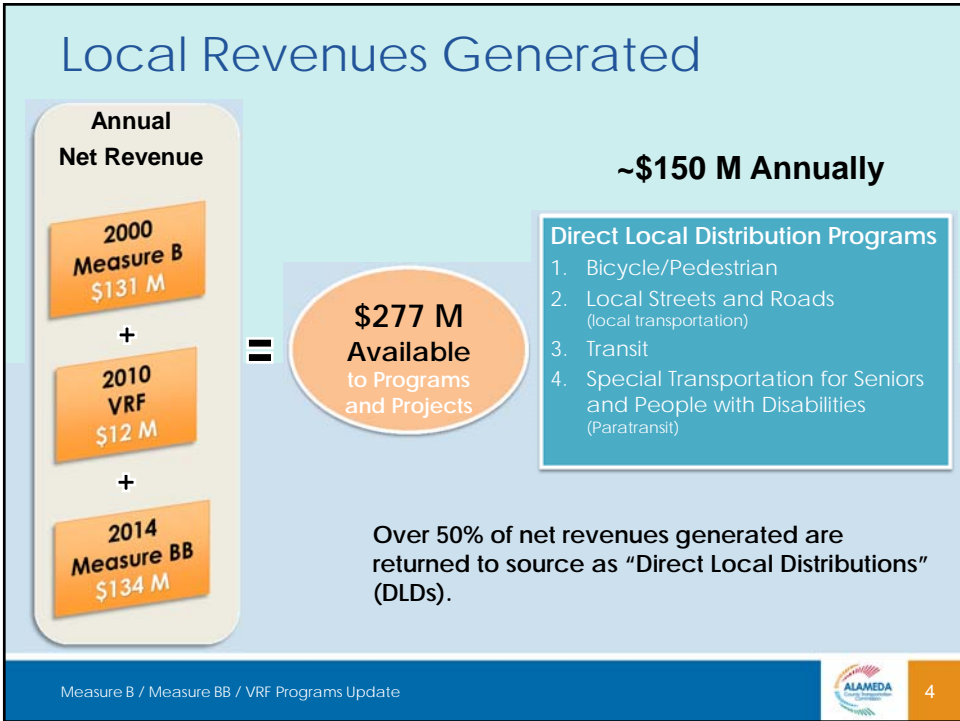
Local Revenues Generated

Annual Net Revenue

2000 Measure B \$131 M

+

2010 VRF \$12 M

+

2014 Measure BB \$134 M

=

\$277 M Available to Programs and Projects

~\$150 M Annually

Direct Local Distribution Programs

1. Bicycle/Pedestrian
2. Local Streets and Roads (local transportation)
3. Transit
4. Special Transportation for Seniors and People with Disabilities (Paratransit)

Over 50% of net revenues generated are returned to source as "Direct Local Distributions" (DLDs).

Measure B / Measure BB / VRF Programs Update

ALAMEDA County Transportation Commission

4